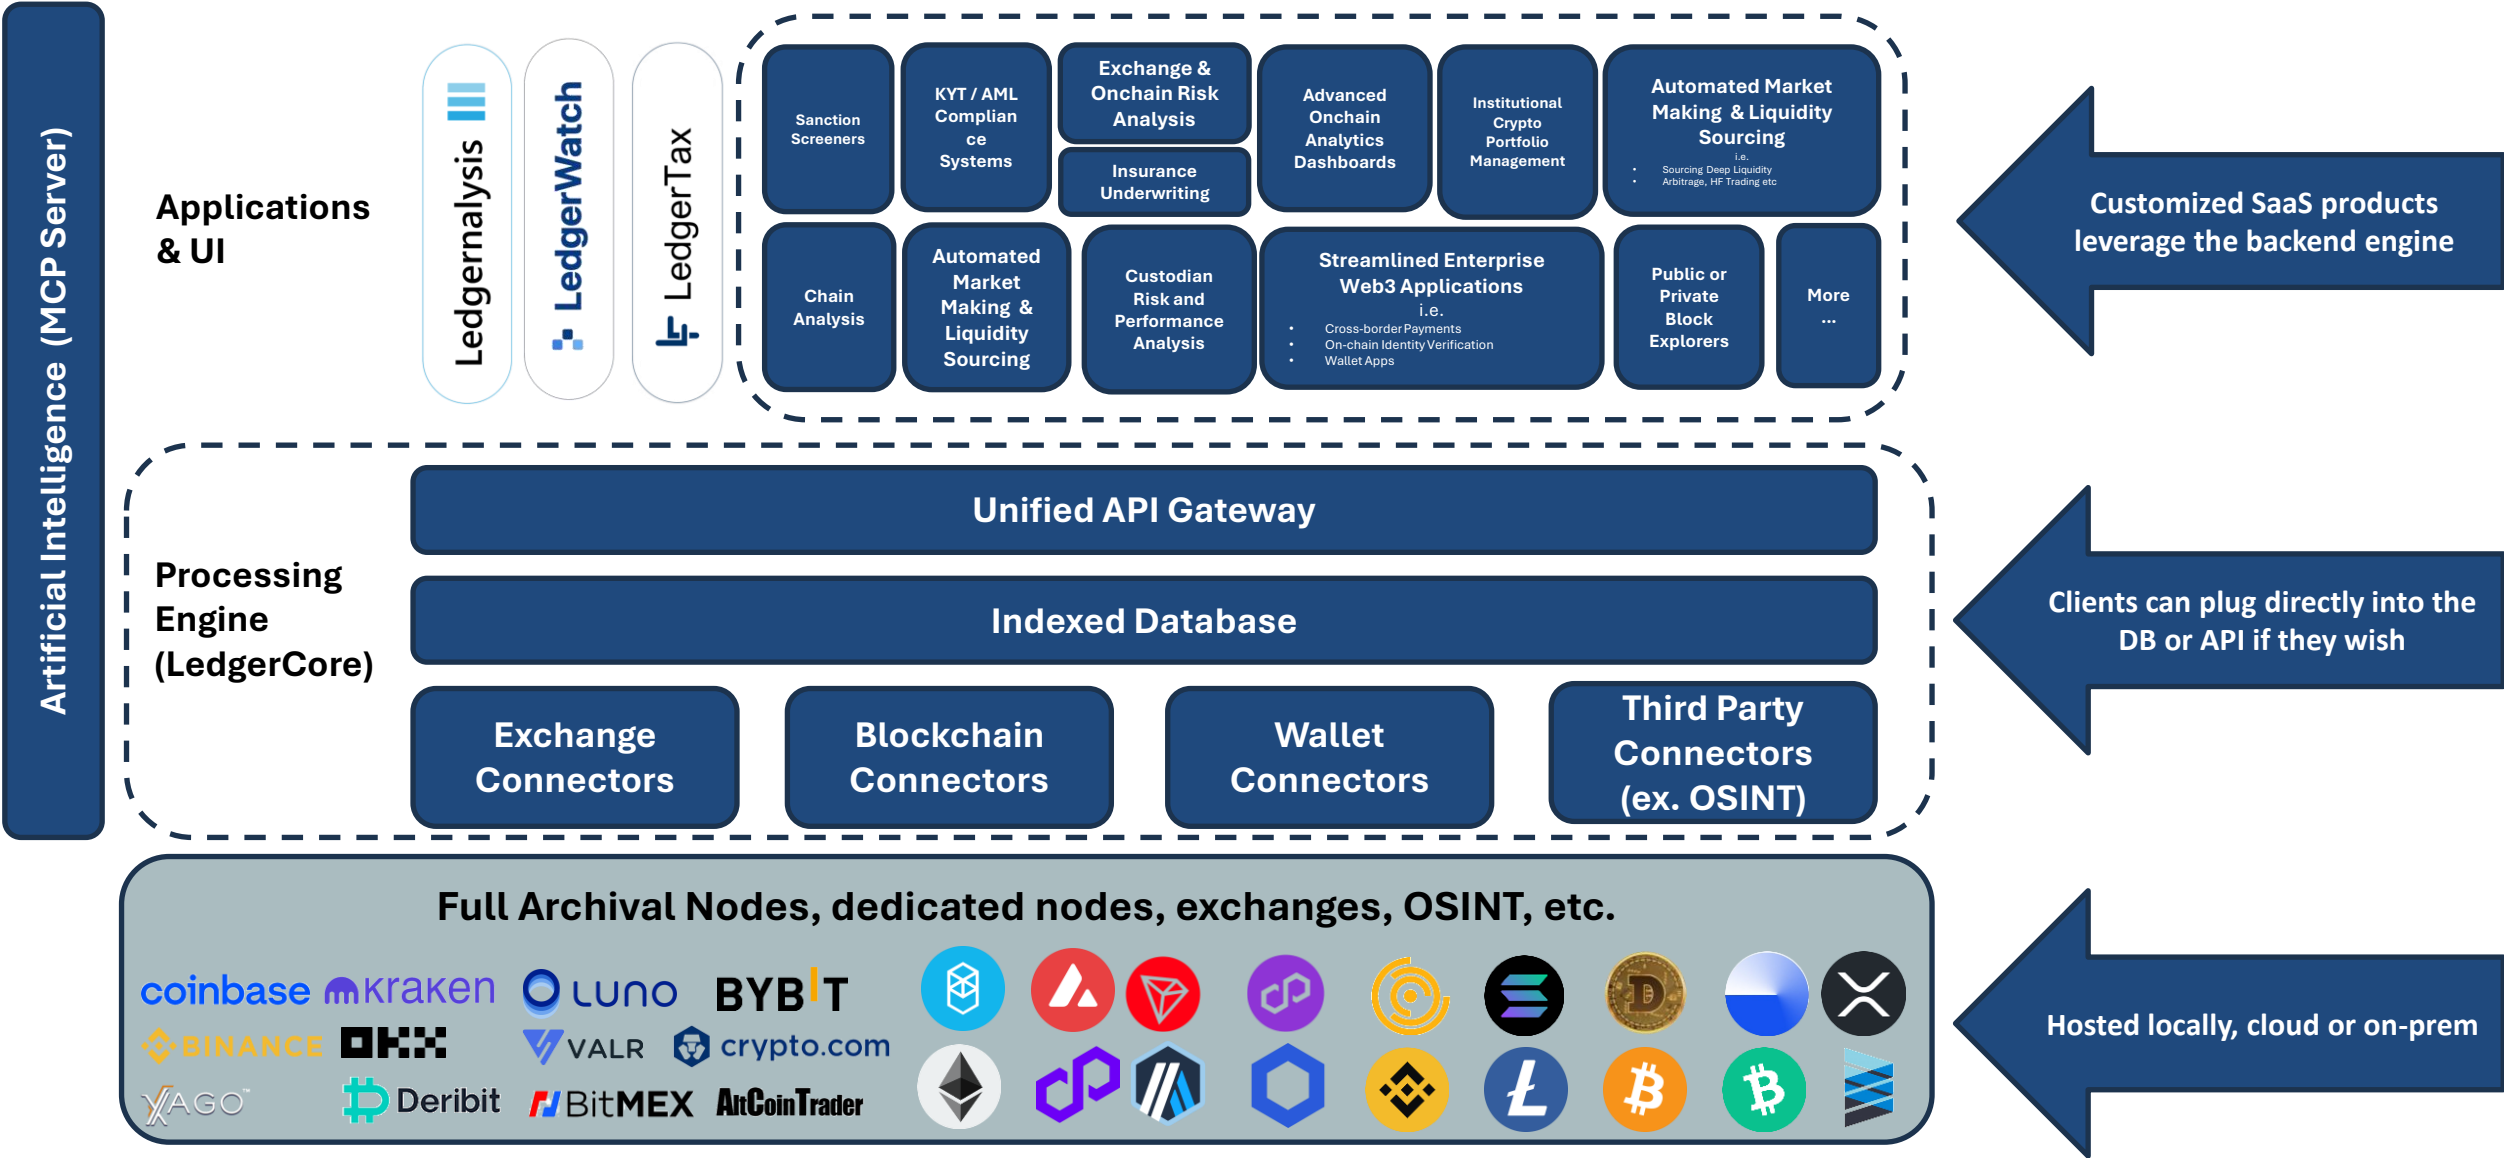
Artificial Intelligence (MCP Server)

Applications & UI

Ledgernalysis

LedgerWatch

LedgerTax

Sanction Screeners

KYT / AML Compliance Systems

Exchange & Onchain Risk Analysis

Insurance Underwriting

Advanced Onchain Analytics Dashboards

Institutional Crypto Portfolio Management

Automated Market Making & Liquidity Sourcing
i.e.
• Sourcing Deep Liquidity
• Arbitrage, HF Trading etc

Chain Analysis

Automated Market Making & Liquidity Sourcing

Custodian Risk and Performance Analysis

Streamlined Enterprise Web3 Applications
i.e.
• Cross-border Payments
• On-chain Identity Verification
• Wallet Apps

Public or Private Block Explorers

More ...

Customized SaaS products leverage the backend engine

Processing Engine (LedgerCore)

Unified API Gateway

Indexed Database

Exchange Connectors

Blockchain Connectors

Wallet Connectors

Third Party Connectors (ex. OSINT)

Clients can plug directly into the DB or API if they wish

Full Archival Nodes, dedicated nodes, exchanges, OSINT, etc.

coinbase kraken LUNO BYBIT
BINANCE OKX VALR crypto.com
XAGO Deribit BitMEX AltCoinTrader

Hosted locally, cloud or on-prem